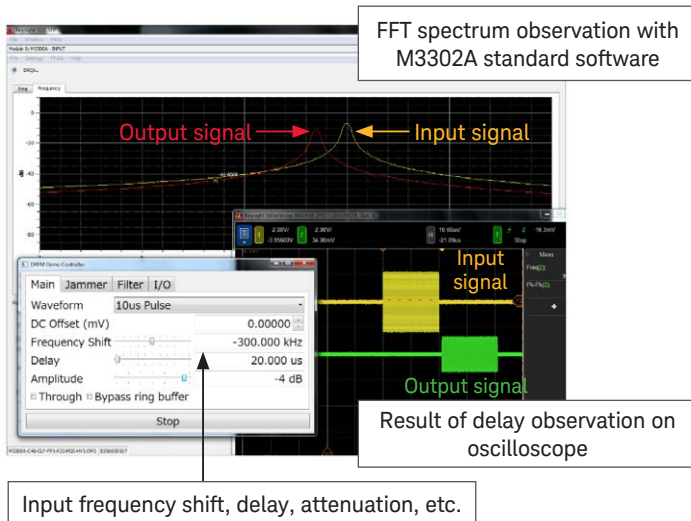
FFT spectrum observation with M3302A standard software

Output signal

Input signal

Input signal

Main | Jammer | Filter | I/O

Waveform | 10us Pulse

DC Offset (mV) | 0.00000

Frequency Shift | -300.000 kHz

Delay | 20.000 us

Amplitude | -4 dB

Through  Bypass ring buffer

Stop

Output signal

Result of delay observation on oscilloscope

Input frequency shift, delay, attenuation, etc.